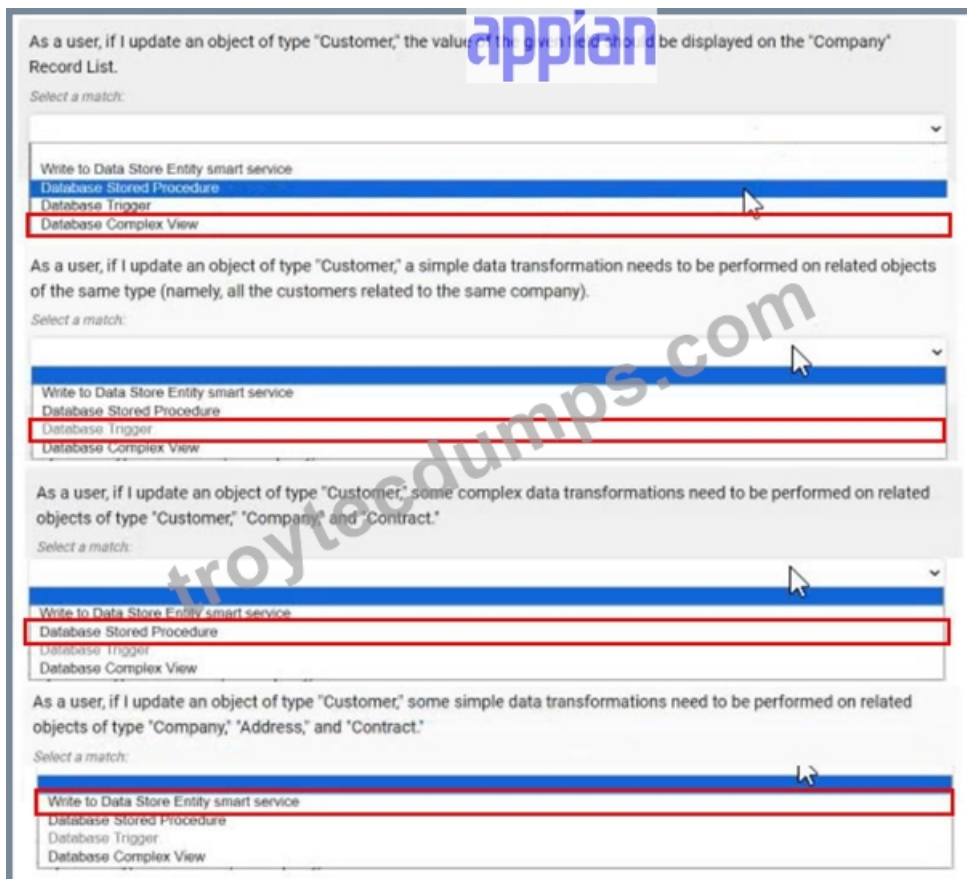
appian

As a user, if I update an object of type "Customer," the value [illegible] should be displayed on the "Company" Record List.

Select a match:

Write to Data Store Entity smart service
Database Stored Procedure
Database Trigger
Database Complex View

As a user, if I update an object of type "Customer," a simple data transformation needs to be performed on related objects of the same type (namely, all the customers related to the same company).

Select a match:

Write to Data Store Entity smart service
Database Stored Procedure
Database Trigger
Database Complex View

As a user, if I update an object of type "Customer," some complex data transformations need to be performed on related objects of type "Customer," "Company," and "Contract."

Select a match:

Write to Data Store Entity smart service
Database Stored Procedure
Database Trigger
Database Complex View

As a user, if I update an object of type "Customer," some simple data transformations need to be performed on related objects of type "Company," "Address," and "Contract."

Select a match:

Write to Data Store Entity smart service
Database Stored Procedure
Database Trigger
Database Complex View

troytecdumps.com